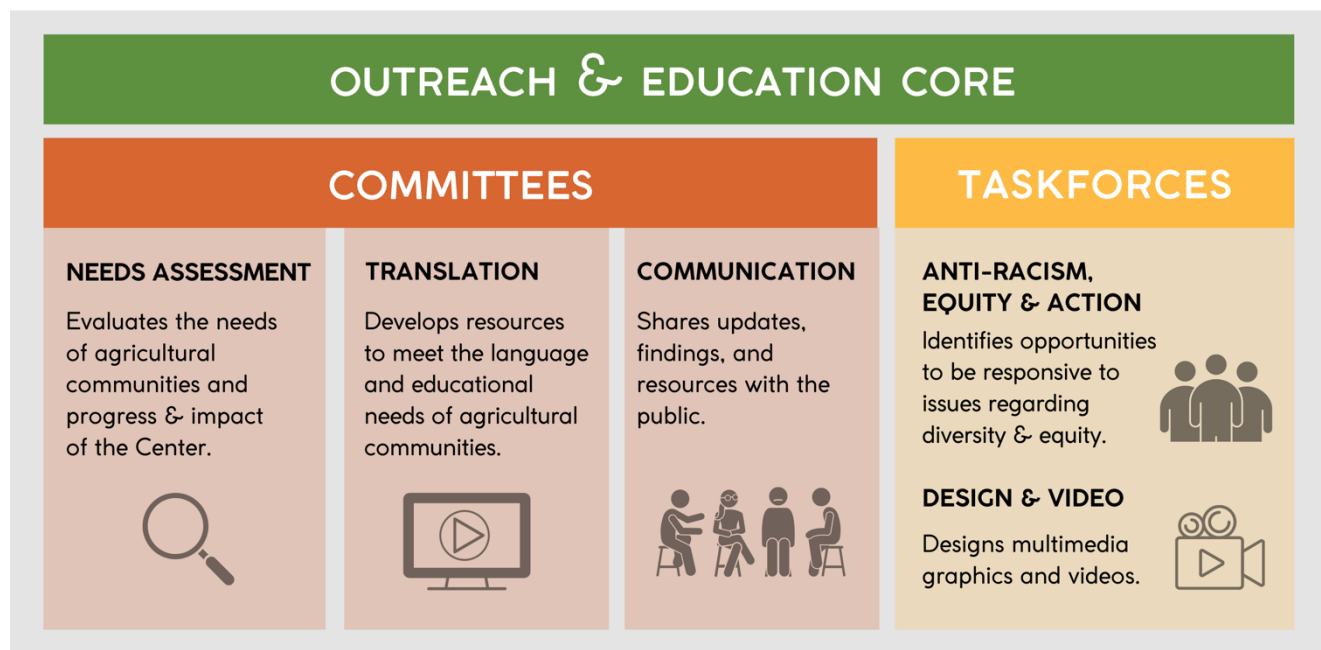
OUTREACH & EDUCATION CORE

COMMITTEES

TASKFORCES

NEEDS ASSESSMENT

Evaluates the needs of agricultural communities and progress & impact of the Center.

TRANSLATION

Develops resources to meet the language and educational needs of agricultural communities.

COMMUNICATION

Shares updates, findings, and resources with the public.

ANTI-RACISM, EQUITY & ACTION

Identifies opportunities to be responsive to issues regarding diversity & equity.

DESIGN & VIDEO

Designs multimedia graphics and videos.